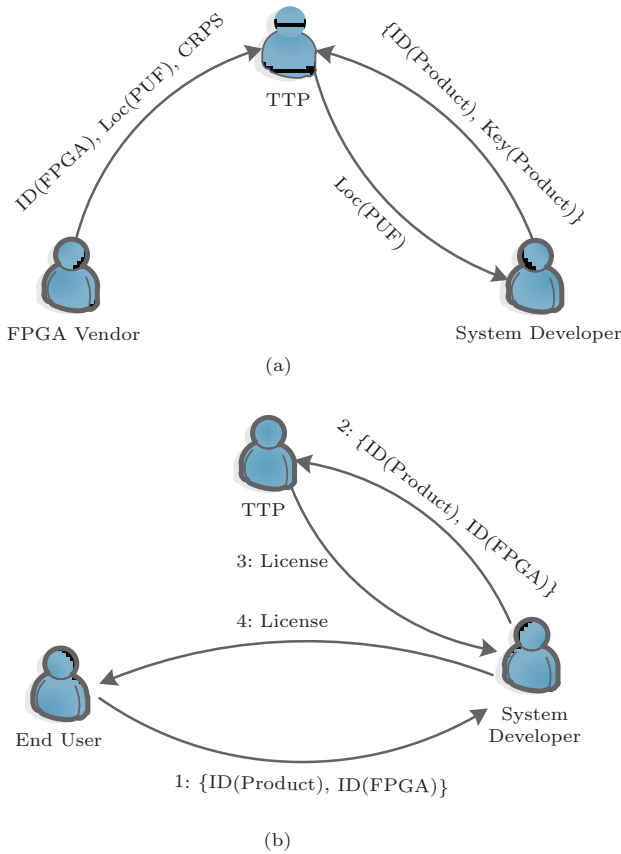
ID(FPGA), Loc(PUF), CRPS

TTP

{ID(Product), Key(Product)}

Loc(PUF)

FPGA Vendor

System Developer

(a)

2: {ID(Product), ID(FPGA)}

TTP

3: License

4: License

End User

System Developer

1: {ID(Product), ID(FPGA)}

(b)